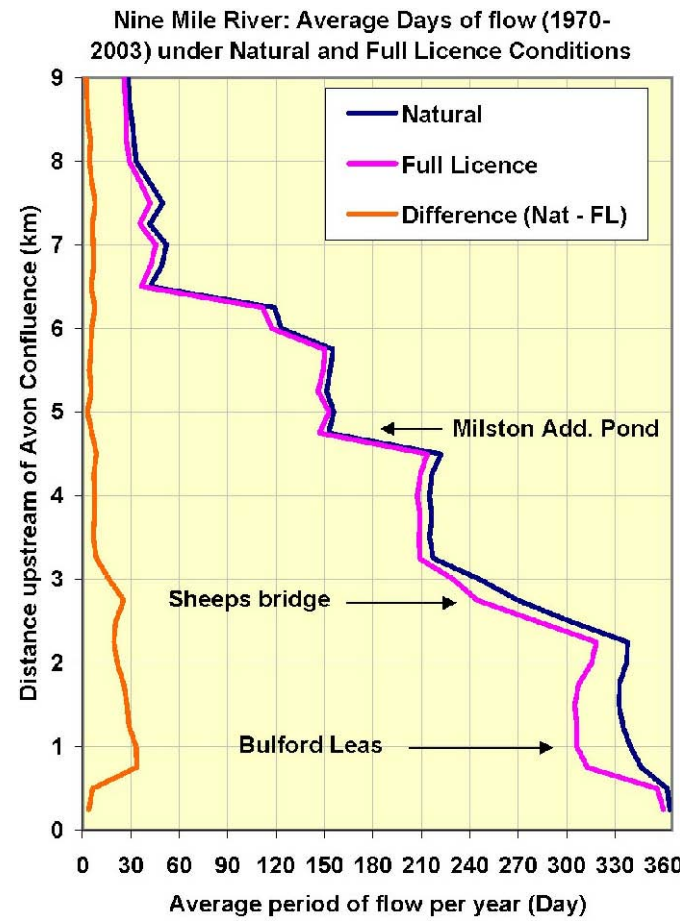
Nine Mile River: Average Days of flow (1970-2003) under Natural and Full Licence Conditions

Natural
Full Licence
Difference (Nat - FL)

Milston Add. Pond
Sheeps bridge
Bulford Leas

Distance upstream of Avon Confluence (km)

9
8
7
6
5
4
3
2
1
0

0 30 60 90 120 150 180 210 240 270 300 330 360

Average period of flow per year (Day)